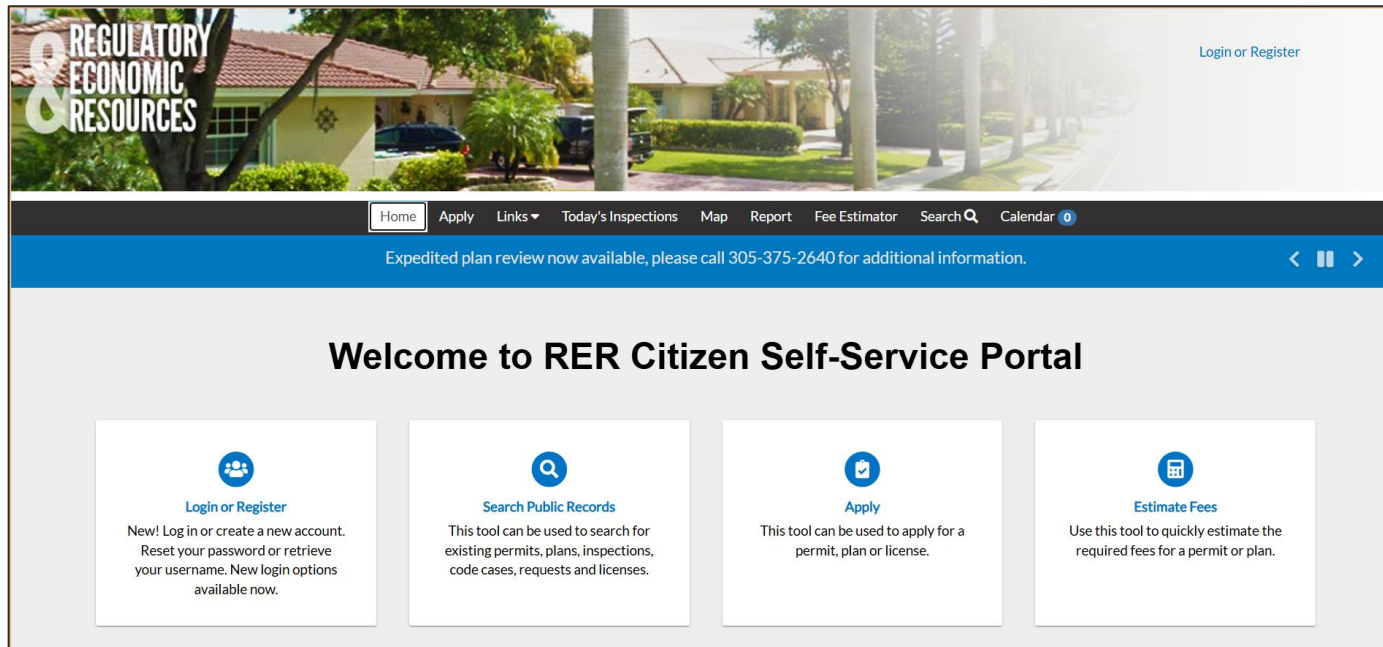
REGULATORY & ECONOMIC RESOURCES

Login or Register

Home Apply Links Today's Inspections Map Report Fee Estimator Search Calendar 0

Expedited plan review now available, please call 305-375-2640 for additional information.

Welcome to RER Citizen Self-Service Portal

Login or Register
New! Log in or create a new account. Reset your password or retrieve your username. New login options available now.

Search Public Records
This tool can be used to search for existing permits, plans, inspections, code cases, requests and licenses.

Apply
This tool can be used to apply for a permit, plan or license.

Estimate Fees
Use this tool to quickly estimate the required fees for a permit or plan.